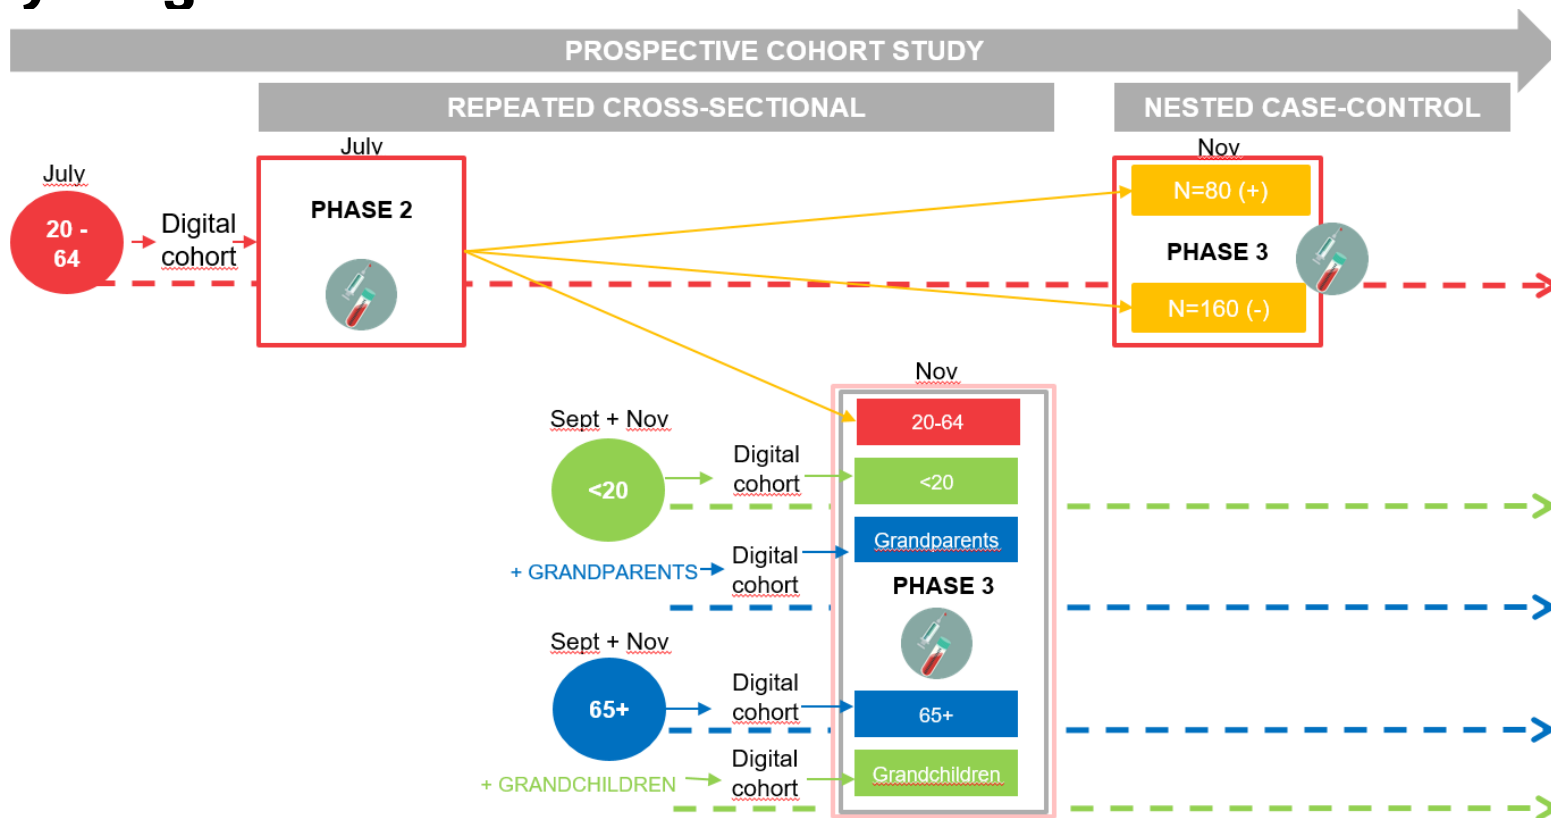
PROSPECTIVE COHORT STUDY

REPEATED CROSS-SECTIONAL

NESTED CASE-CONTROL

July

20 - 64

Digital cohort

July

PHASE 2

Nov

N=80 (+)

PHASE 3

N=160 (-)

Nov

Sept + Nov

<20

Digital cohort

20-64

<20

Grandparents

+ GRANDPARENTS

Digital cohort

PHASE 3

Sept + Nov

65+

Digital cohort

65+

+ GRANDCHILDREN

Digital cohort

Grandchildren